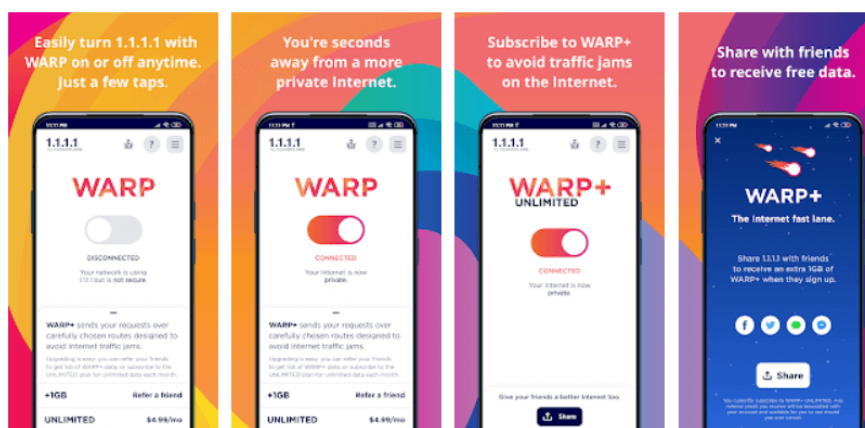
Easily turn 1.1.1.1 with WARP on or off anytime. Just a few taps.

11:11 PM

1.1.1.1

by Cloudflare

?

WARP

DISCONNECTED

Your network is using 1.1.1.1 but is not secure.

WARP+ sends your requests over carefully chosen routes designed to avoid internet traffic jams.

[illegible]

+1GB

Refer a friend

UNLIMITED

$4.99/mo

You're seconds away from a more private Internet.

11:11 PM

?

WARP

CONNECTED

Your Internet is now private.

WARP+ sends your requests over carefully chosen routes designed to avoid internet traffic jams.

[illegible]

+1GB

Refer a friend

UNLIMITED

$4.99/mo

Subscribe to WARP+ to avoid traffic jams on the Internet.

11:11 PM

1.1.1.1

?

WARP+

UNLIMITED

CONNECTED

Your Internet is now private.

Give your friends a better Internet too.

Share

Share with friends to receive free data.

11:11 PM

WARP+

The Internet fast lane.

Share 1.1.1.1 with friends to receive an extra 1GB of WARP+ when they sign up.

Share

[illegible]